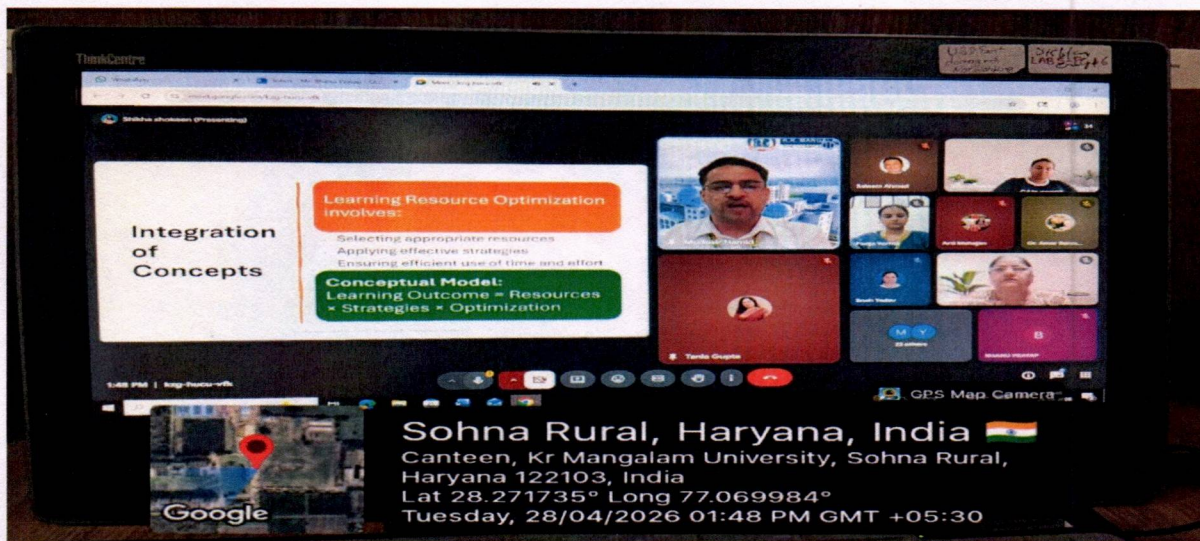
ThinkCentre

Shikha dhokeen (Presenting)

Integration of Concepts

Learning Resource Optimization involves:

Selecting appropriate resources
Applying effective strategies
Ensuring efficient use of time and effort

Conceptual Model:
Learning Outcome = Resources × Strategies × Optimization

Tanla Gupta

1:48 PM | kzg-hucu-vfk

GPS Map Camera

Google

Sohna Rural, Haryana, India
Canteen, Kr Mangalam University, Sohna Rural, Haryana 122103, India
Lat 28.271735° Long 77.069984°
Tuesday, 28/04/2026 01:48 PM GMT +05:30